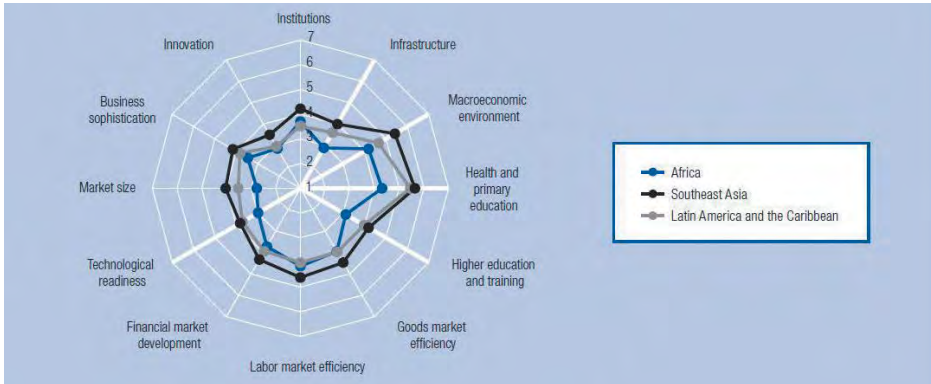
Institutions
Infrastructure
Macroeconomic environment
Health and primary education
Higher education and training
Goods market efficiency
Labor market efficiency
Financial market development
Technological readiness
Market size
Business sophistication
Innovation

7
6
5
4
3
2
1

Africa
Southeast Asia
Latin America and the Caribbean